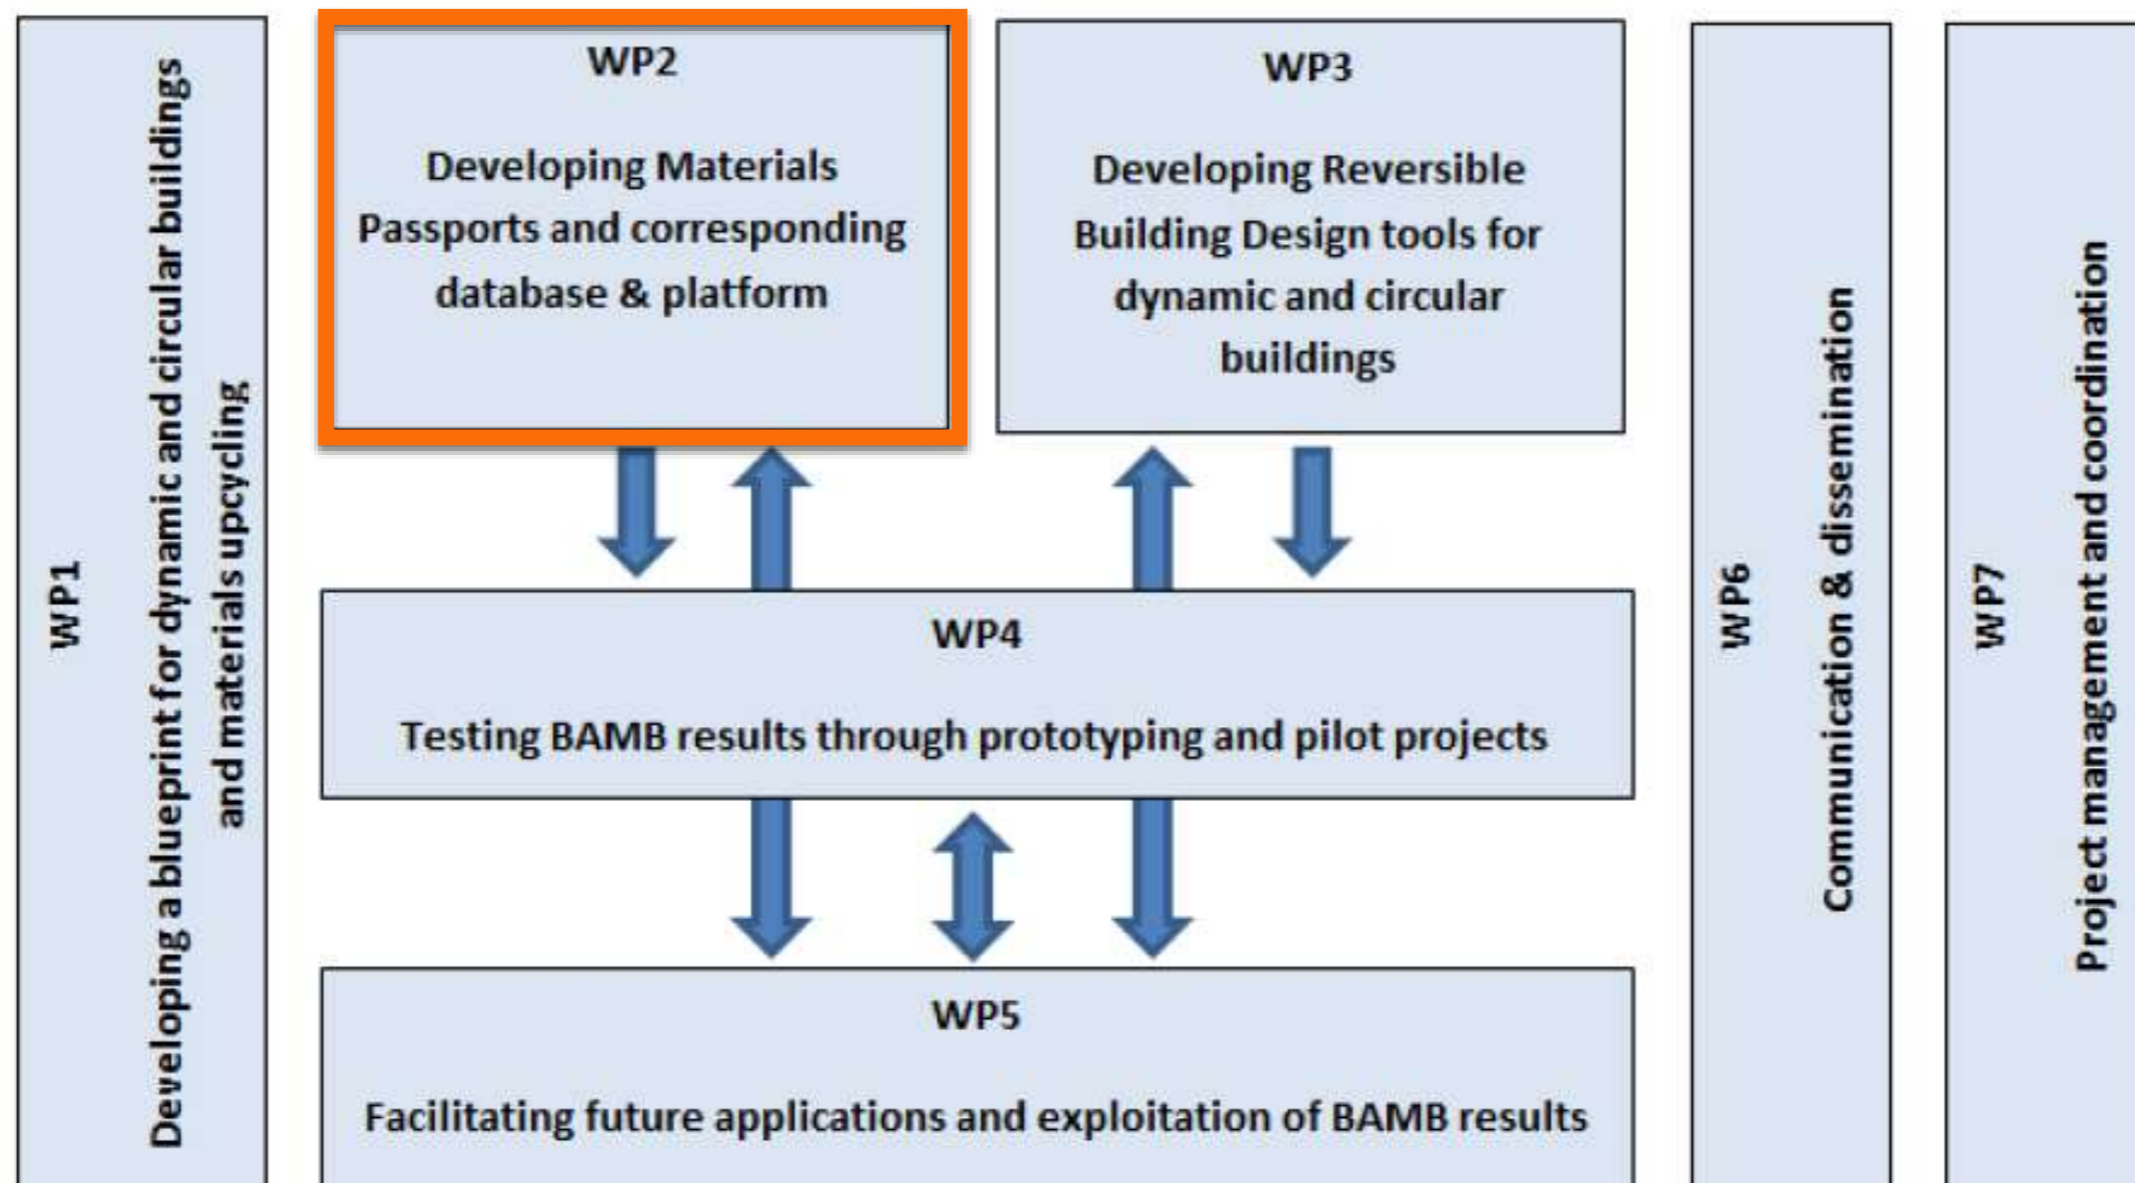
WP1

Developing a blueprint for dynamic and circular buildings and materials upcycling

WP2

Developing Materials Passports and corresponding database & platform

WP3

Developing Reversible Building Design tools for dynamic and circular buildings

WP4

Testing BAMB results through prototyping and pilot projects

WP5

Facilitating future applications and exploitation of BAMB results

WP6

Communication & dissemination

WP7

Project management and coordination